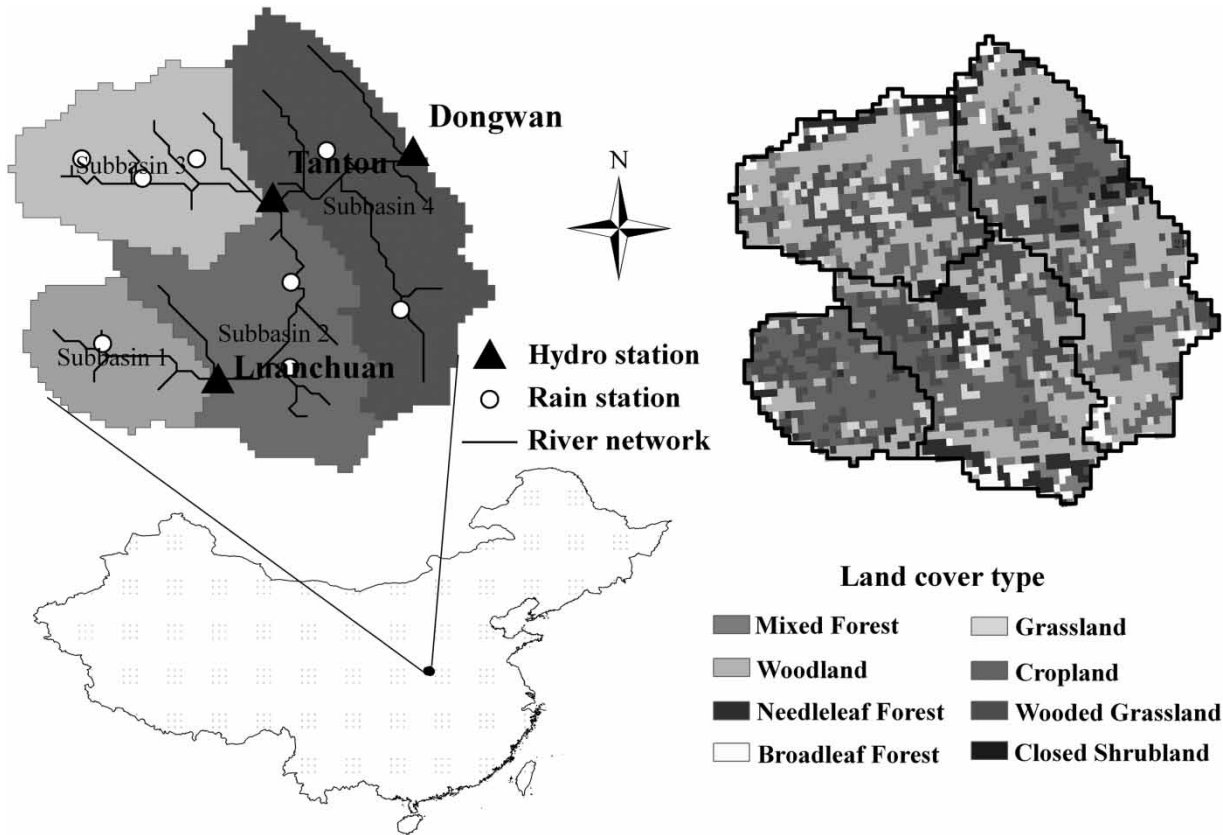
Dongwan

Subbasin 3

Tanton

Subbasin 4

N

Subbasin 2

Subbasin 1

Luanchuan

Hydro station

Rain station

River network

Land cover type

Mixed Forest

Grassland

Woodland

Cropland

Needleleaf Forest

Wooded Grassland

Broadleaf Forest

Closed Shrubland